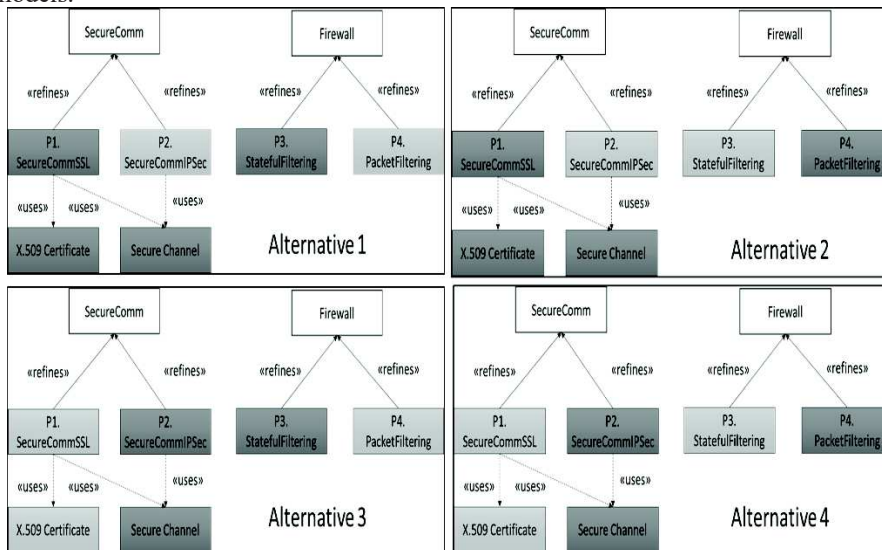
models.

SecureComm
Firewall
«refines»
«refines»
«refines»
«refines»
P1. SecureCommSSL
P2. SecureCommIPSec
P3. StatefulFiltering
P4. PacketFiltering
«uses»
«uses»
«uses»
X.509 Certificate
Secure Channel
Alternative 1

SecureComm
Firewall
«refines»
«refines»
«refines»
«refines»
P1. SecureCommSSL
P2. SecureCommIPSec
P3. StatefulFiltering
P4. PacketFiltering
«uses»
«uses»
«uses»
X.509 Certificate
Secure Channel
Alternative 2

SecureComm
Firewall
«refines»
«refines»
«refines»
«refines»
P1. SecureCommSSL
P2. SecureCommIPSec
P3. StatefulFiltering
P4. PacketFiltering
«uses»
«uses»
«uses»
X.509 Certificate
Secure Channel
Alternative 3

SecureComm
Firewall
«refines»
«refines»
«refines»
«refines»
P1. SecureCommSSL
P2. SecureCommIPSec
P3. StatefulFiltering
P4. PacketFiltering
«uses»
«uses»
«uses»
X.509 Certificate
Secure Channel
Alternative 4